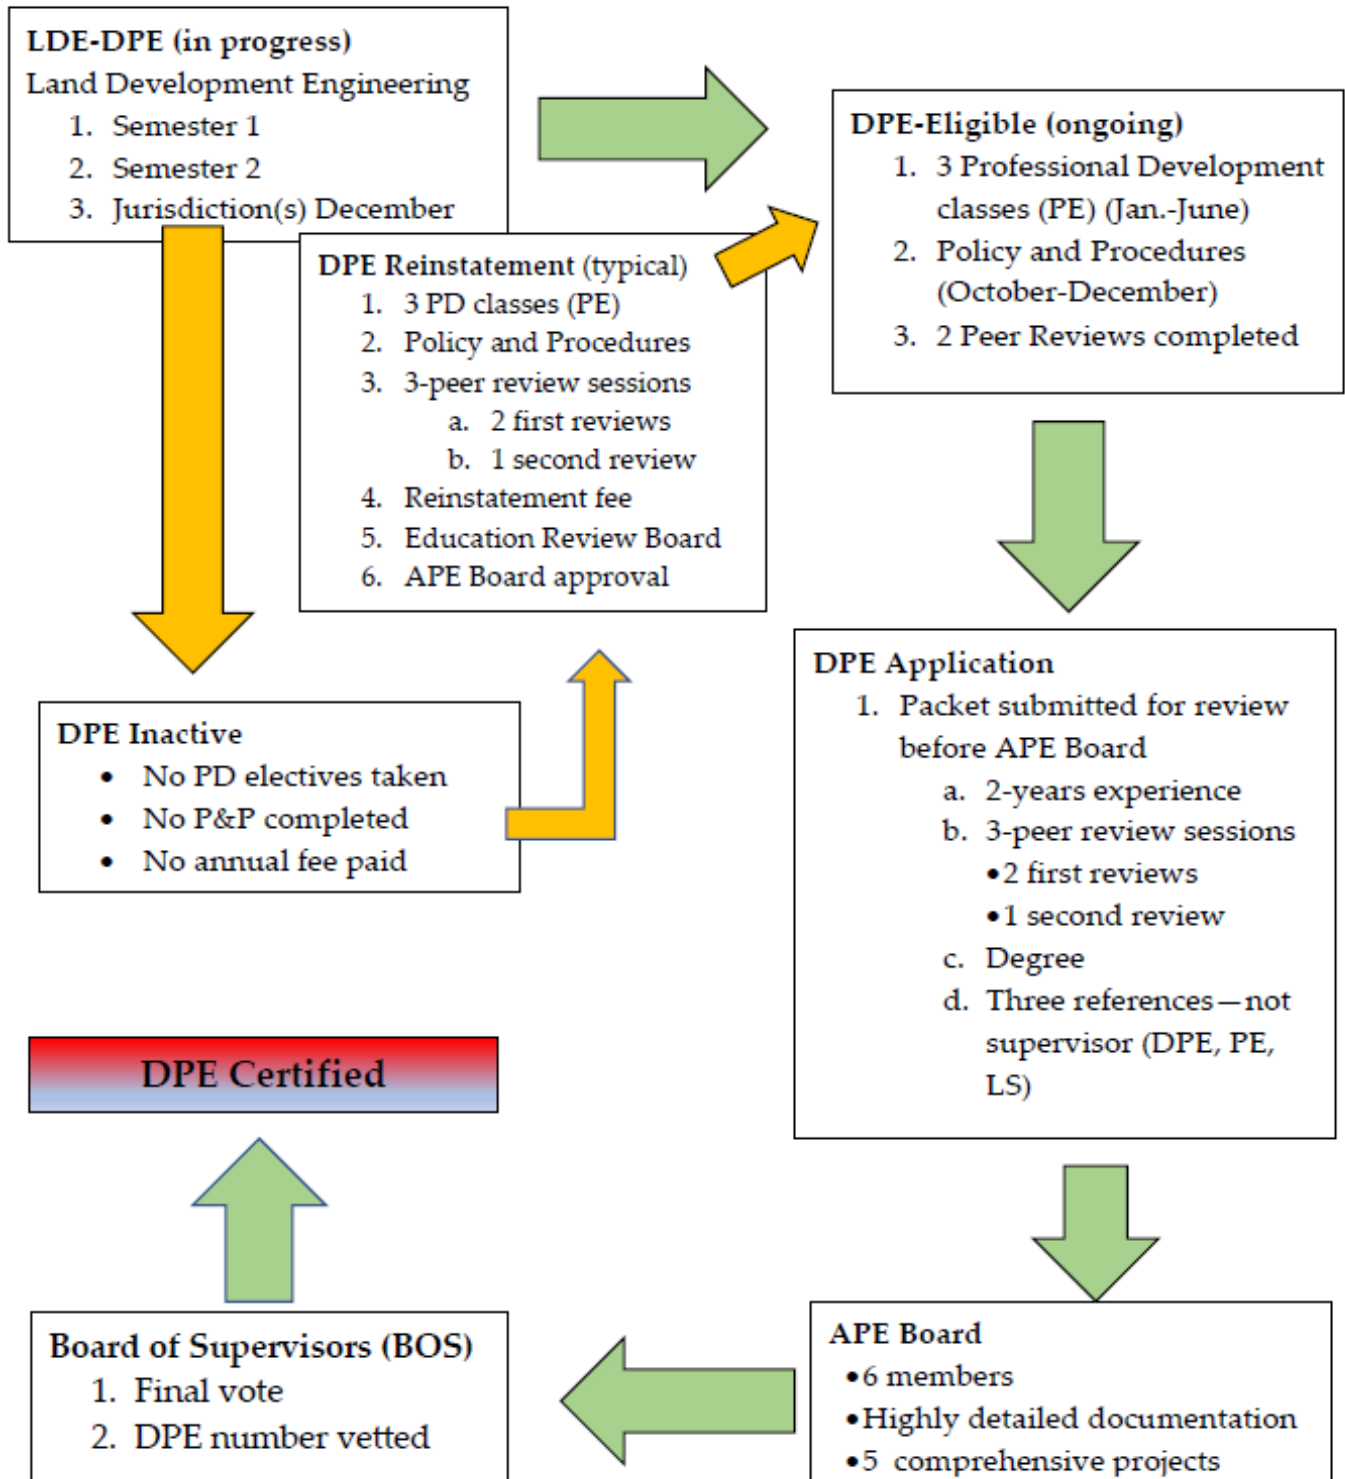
LDE-DPE (in progress)
Land Development Engineering
1. Semester 1
2. Semester 2
3. Jurisdiction(s) December

DPE-Eligible (ongoing)
1. 3 Professional Development classes (PE) (Jan.-June)
2. Policy and Procedures (October-December)
3. 2 Peer Reviews completed

DPE Reinstatement (typical)
1. 3 PD classes (PE)
2. Policy and Procedures
3. 3-peer review sessions
a. 2 first reviews
b. 1 second review
4. Reinstatement fee
5. Education Review Board
6. APE Board approval

DPE Application
1. Packet submitted for review before APE Board
a. 2-years experience
b. 3-peer review sessions
•2 first reviews
•1 second review
c. Degree
d. Three references—not supervisor (DPE, PE, LS)

DPE Inactive
• No PD electives taken
• No P&P completed
• No annual fee paid

DPE Certified

Board of Supervisors (BOS)
1. Final vote
2. DPE number vetted

APE Board
•6 members
•Highly detailed documentation
•5 comprehensive projects